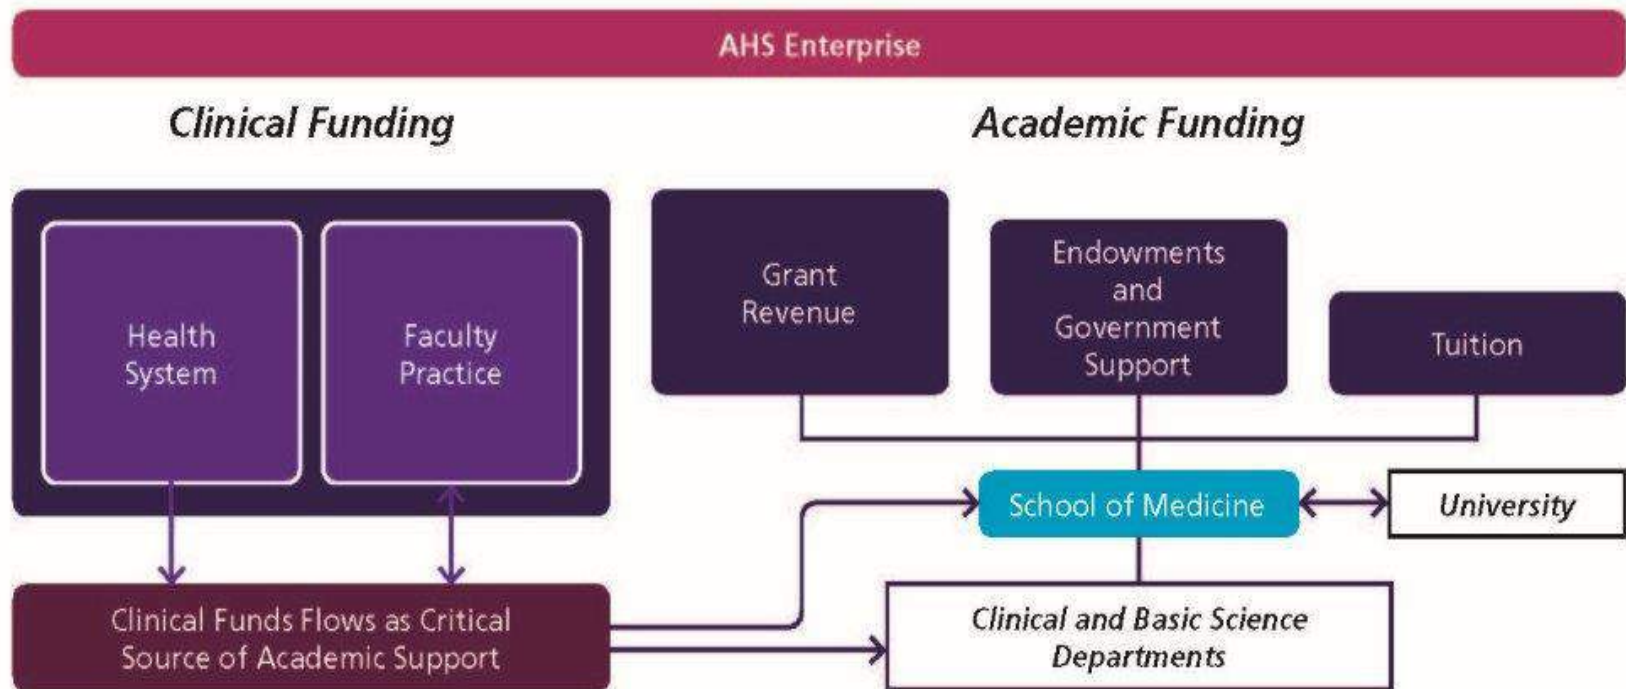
AHS Enterprise

Clinical Funding

Academic Funding

Health System

Faculty Practice

Grant Revenue

Endowments and Government Support

Tuition

School of Medicine

University

Clinical Funds Flows as Critical Source of Academic Support

Clinical and Basic Science Departments